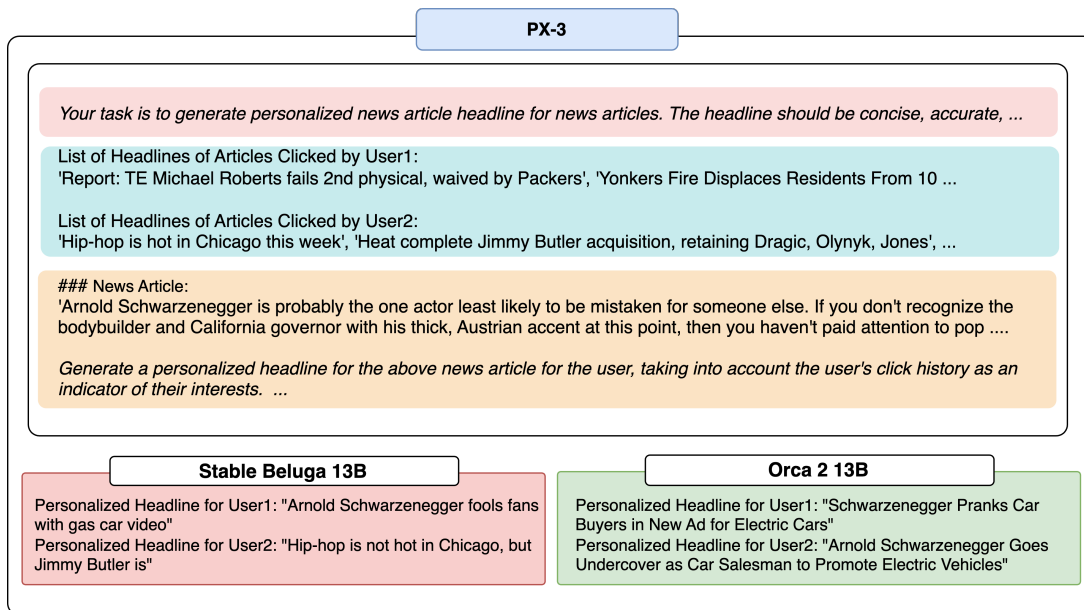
PX-3

Your task is to generate personalized news article headline for news articles. The headline should be concise, accurate, ...

List of Headlines of Articles Clicked by User1:
'Report: TE Michael Roberts fails 2nd physical, waived by Packers', 'Yonkers Fire Displaces Residents From 10 ...

List of Headlines of Articles Clicked by User2:
'Hip-hop is hot in Chicago this week', 'Heat complete Jimmy Butler acquisition, retaining Dragic, Olynyk, Jones', ...

### News Article:
'Arnold Schwarzenegger is probably the one actor least likely to be mistaken for someone else. If you don't recognize the bodybuilder and California governor with his thick, Austrian accent at this point, then you haven't paid attention to pop ....

Generate a personalized headline for the above news article for the user, taking into account the user's click history as an indicator of their interests. ...

Stable Beluga 13B

Personalized Headline for User1: "Arnold Schwarzenegger fools fans with gas car video"
Personalized Headline for User2: "Hip-hop is not hot in Chicago, but Jimmy Butler is"

Orca 2 13B

Personalized Headline for User1: "Schwarzenegger Pranks Car Buyers in New Ad for Electric Cars"
Personalized Headline for User2: "Arnold Schwarzenegger Goes Undercover as Car Salesman to Promote Electric Vehicles"